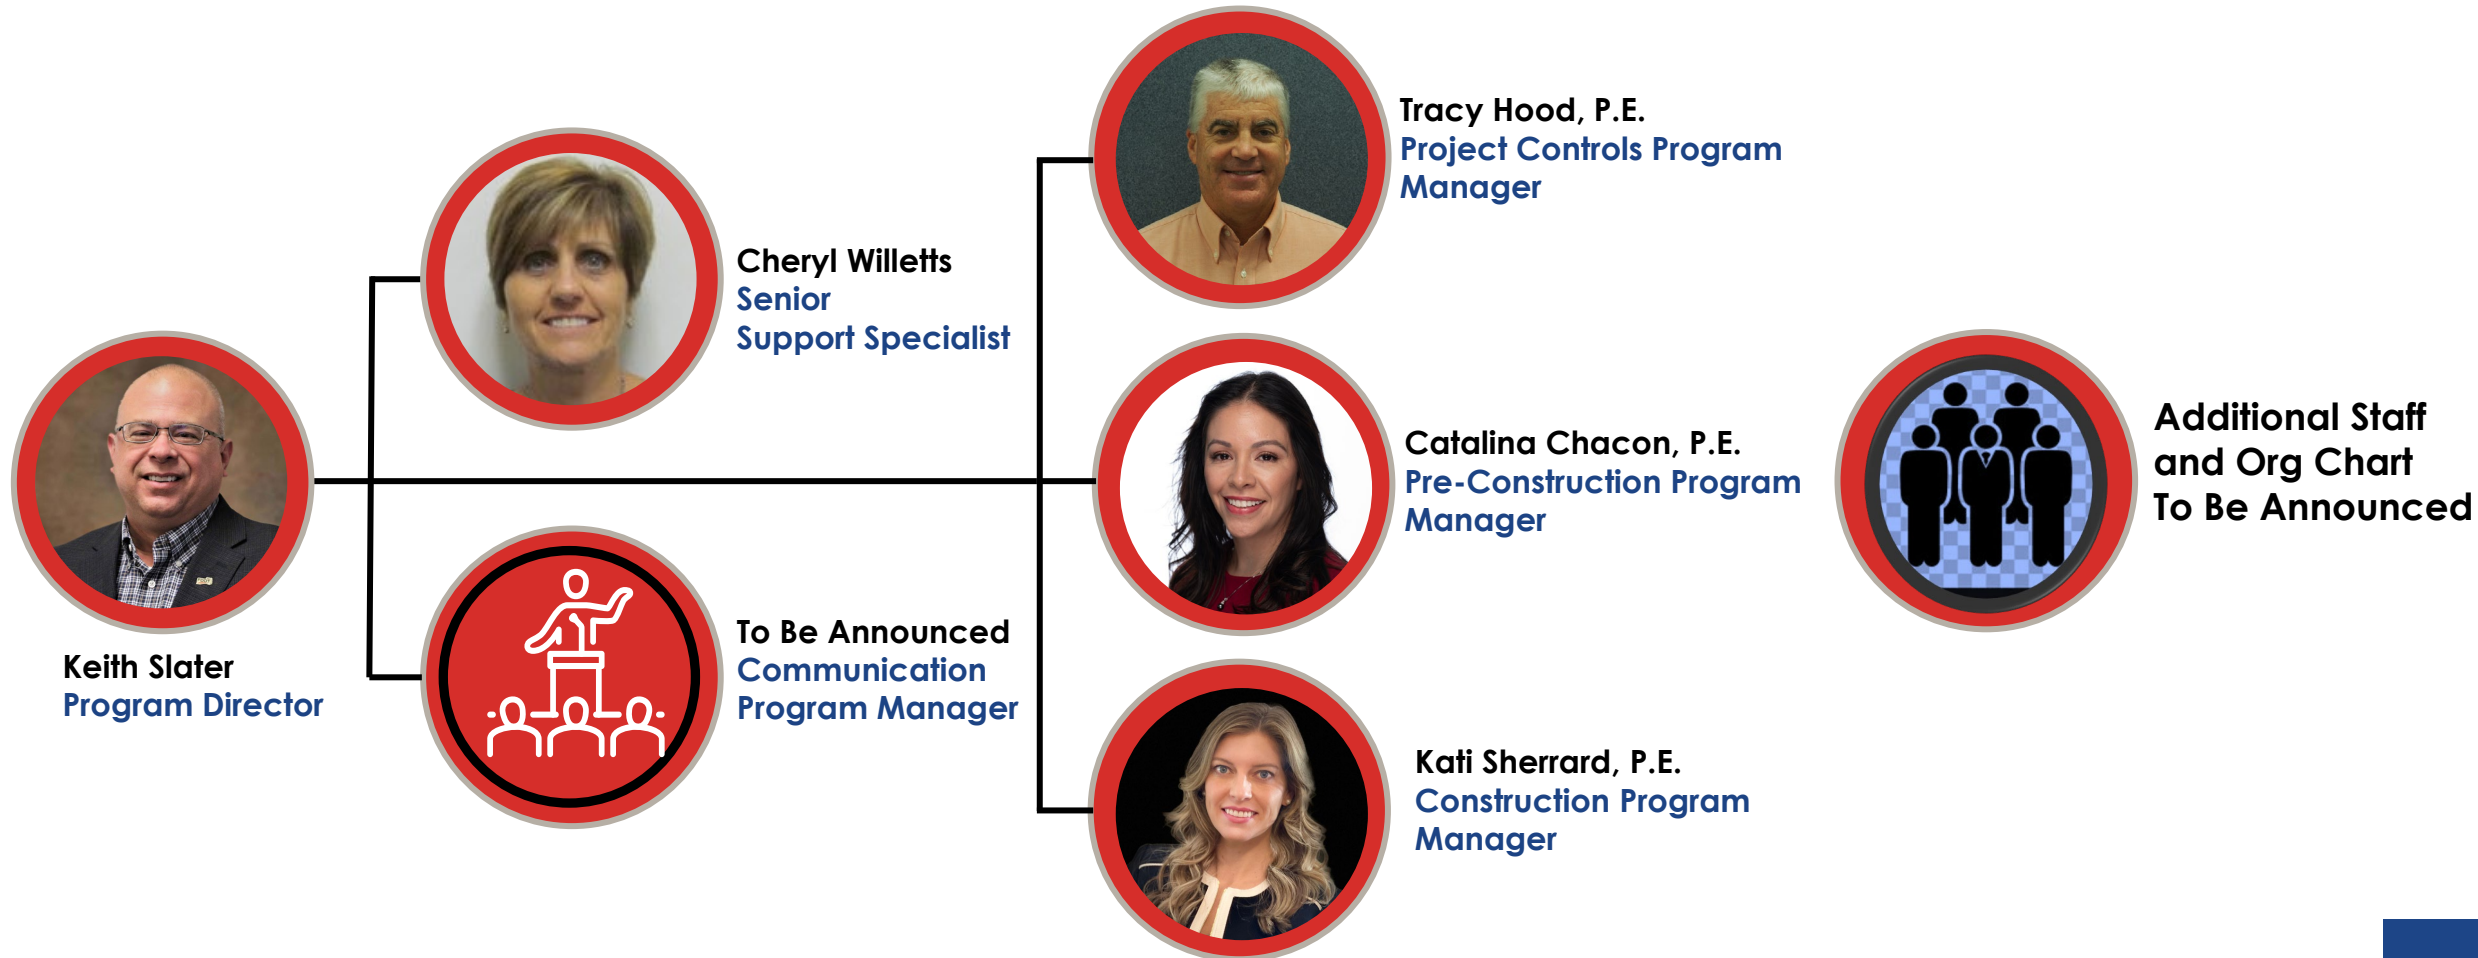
Keith Slater
Program Director

Cheryl Willetts
Senior
Support Specialist

To Be Announced
Communication
Program Manager

Tracy Hood, P.E.
Project Controls Program
Manager

Catalina Chacon, P.E.
Pre-Construction Program
Manager

Kati Sherrard, P.E.
Construction Program
Manager

Additional Staff
and Org Chart
To Be Announced